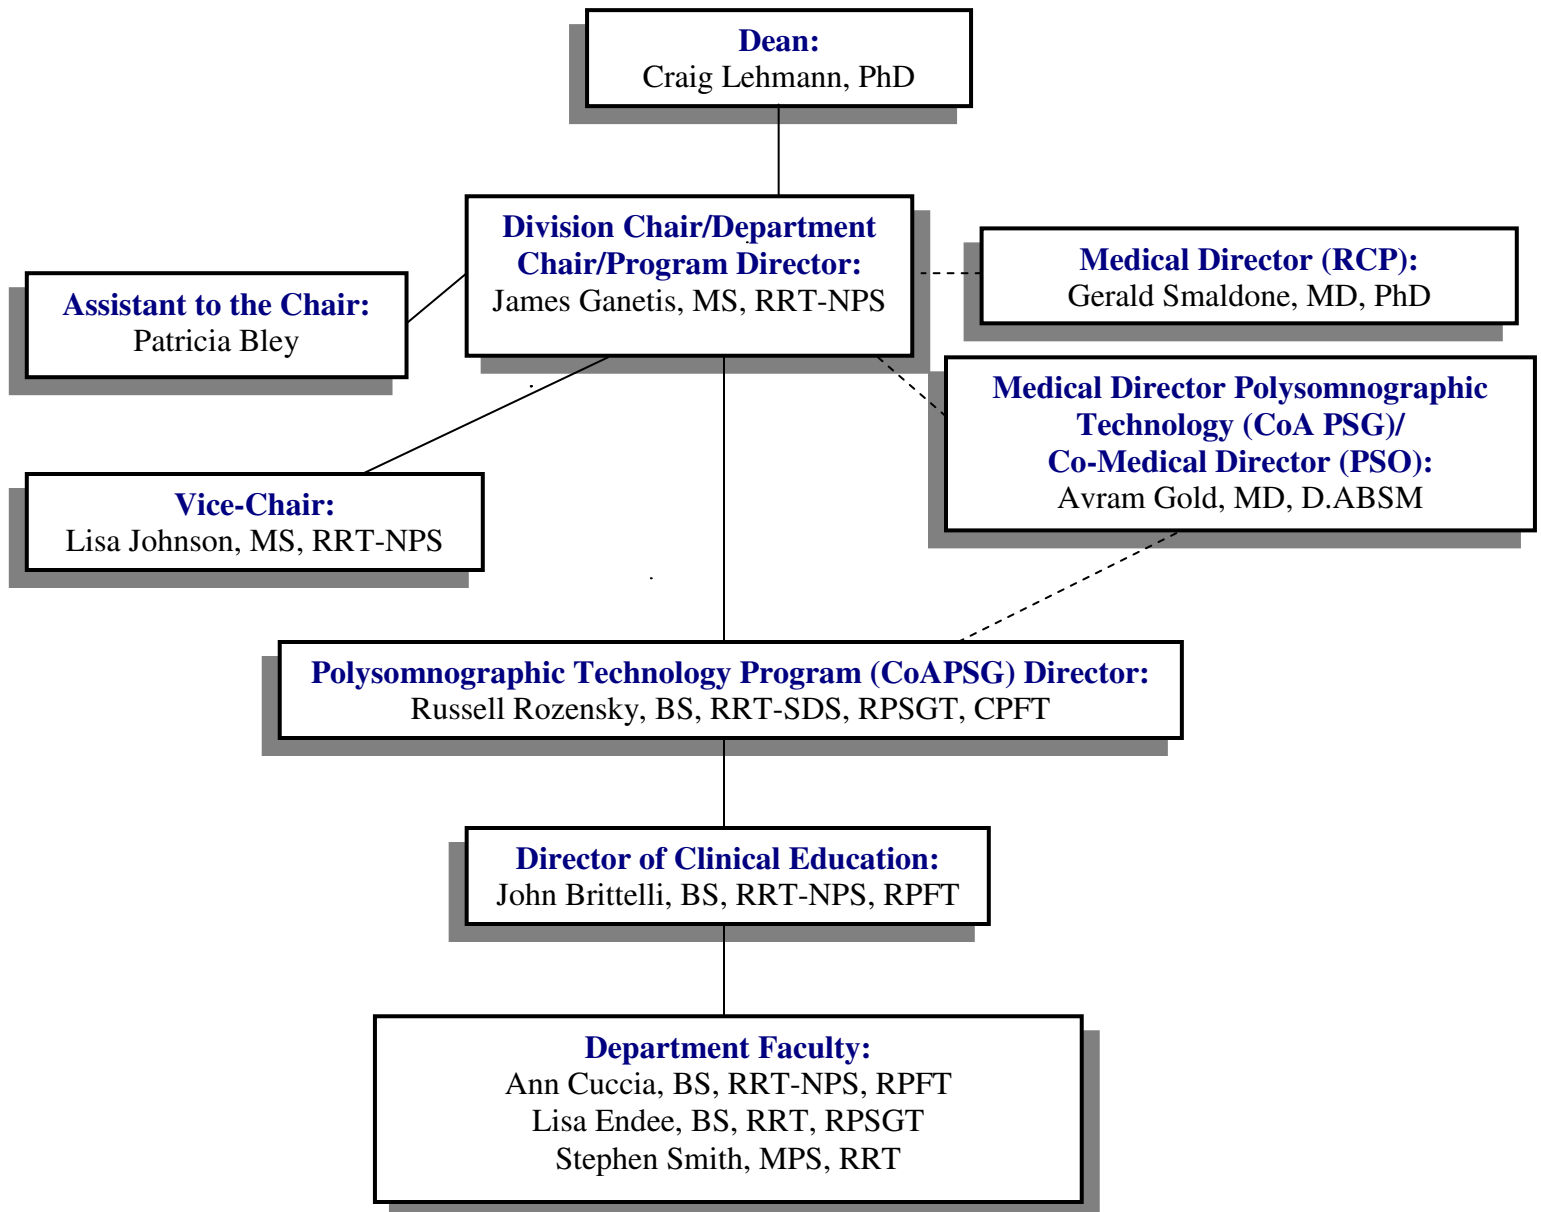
Dean:
Craig Lehmann, PhD

Division Chair/Department Chair/Program Director:
James Ganetis, MS, RRT-NPS

Assistant to the Chair:
Patricia Bley

Medical Director (RCP):
Gerald Smaldone, MD, PhD

Medical Director Polysomnographic Technology (CoA PSG)/
Co-Medical Director (PSO):
Avram Gold, MD, D.ABSM

Vice-Chair:
Lisa Johnson, MS, RRT-NPS

Polysomnographic Technology Program (CoAPSG) Director:
Russell Rozensky, BS, RRT-SDS, RPSGT, CPFT

Director of Clinical Education:
John Brittelli, BS, RRT-NPS, RPFT

Department Faculty:
Ann Cuccia, BS, RRT-NPS, RPFT
Lisa Endee, BS, RRT, RPSGT
Stephen Smith, MPS, RRT